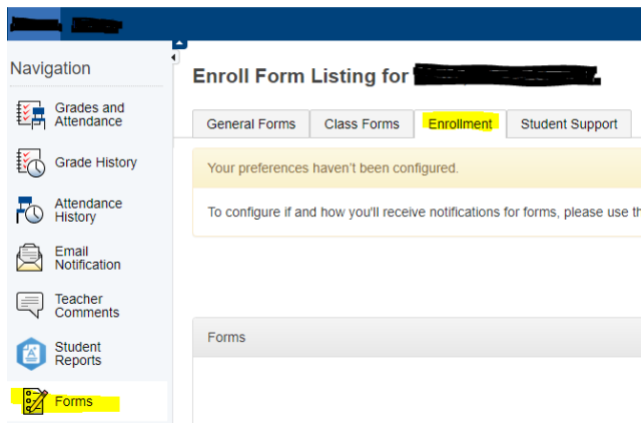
Navigation

Grades and Attendance

Grade History

Attendance History

Email Notification

Teacher Comments

Student Reports

Forms

Enroll Form Listing for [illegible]

General Forms | Class Forms | Enrollment | Student Support

Your preferences haven't been configured.

To configure if and how you'll receive notifications for forms, please use th

Forms